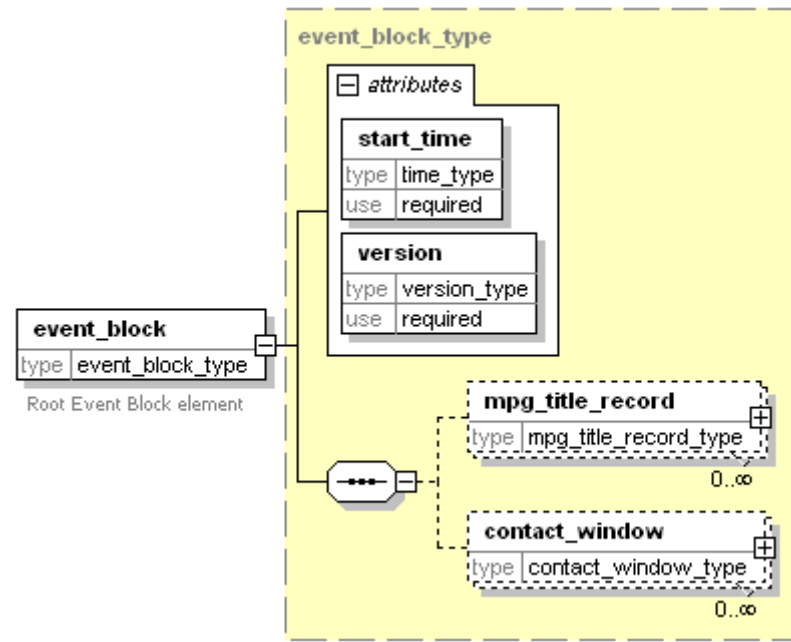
event_block_type

attributes

start_time

| type | time_type |
|---|---|
| use | required |

version

| type | version_type |
|---|---|
| use | required |

event_block

| type | event_block_type |
|---|---|

Root Event Block element

mpg_title_record

| type | mpg_title_record_type |
|---|---|

0..∞

contact_window

| type | contact_window_type |
|---|---|

0..∞